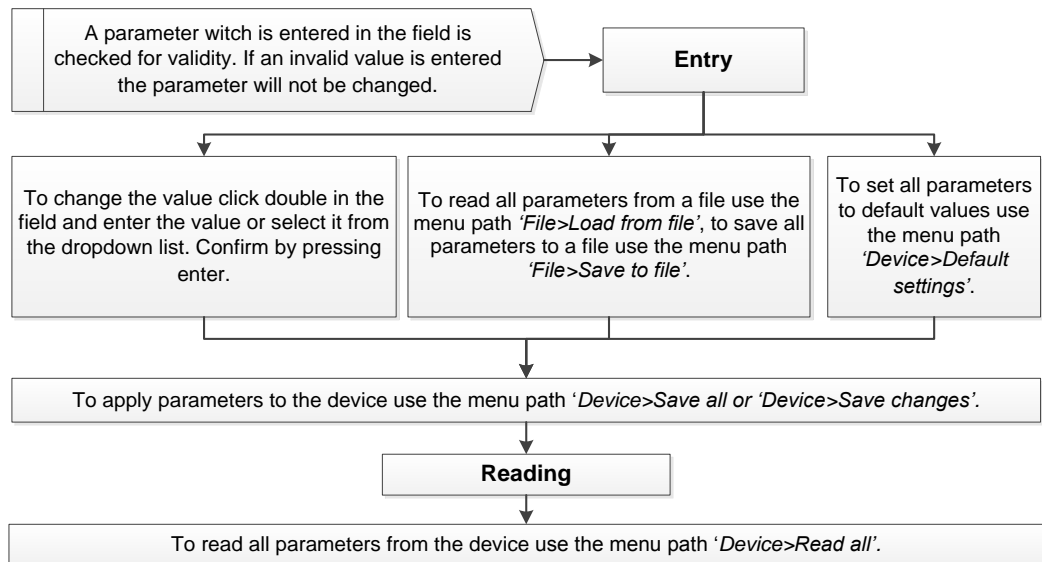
A parameter witch is entered in the field is checked for validity. If an invalid value is entered the parameter will not be changed.

Entry

To change the value click double in the field and enter the value or select it from the dropdown list. Confirm by pressing enter.

To read all parameters from a file use the menu path *'File>Load from file'*, to save all parameters to a file use the menu path *'File>Save to file'*.

To set all parameters to default values use the menu path *'Device>Default settings'*.

To apply parameters to the device use the menu path '*Device>Save all or 'Device>Save changes'.*

Reading

To read all parameters from the device use the menu path '*Device>Read all'.*